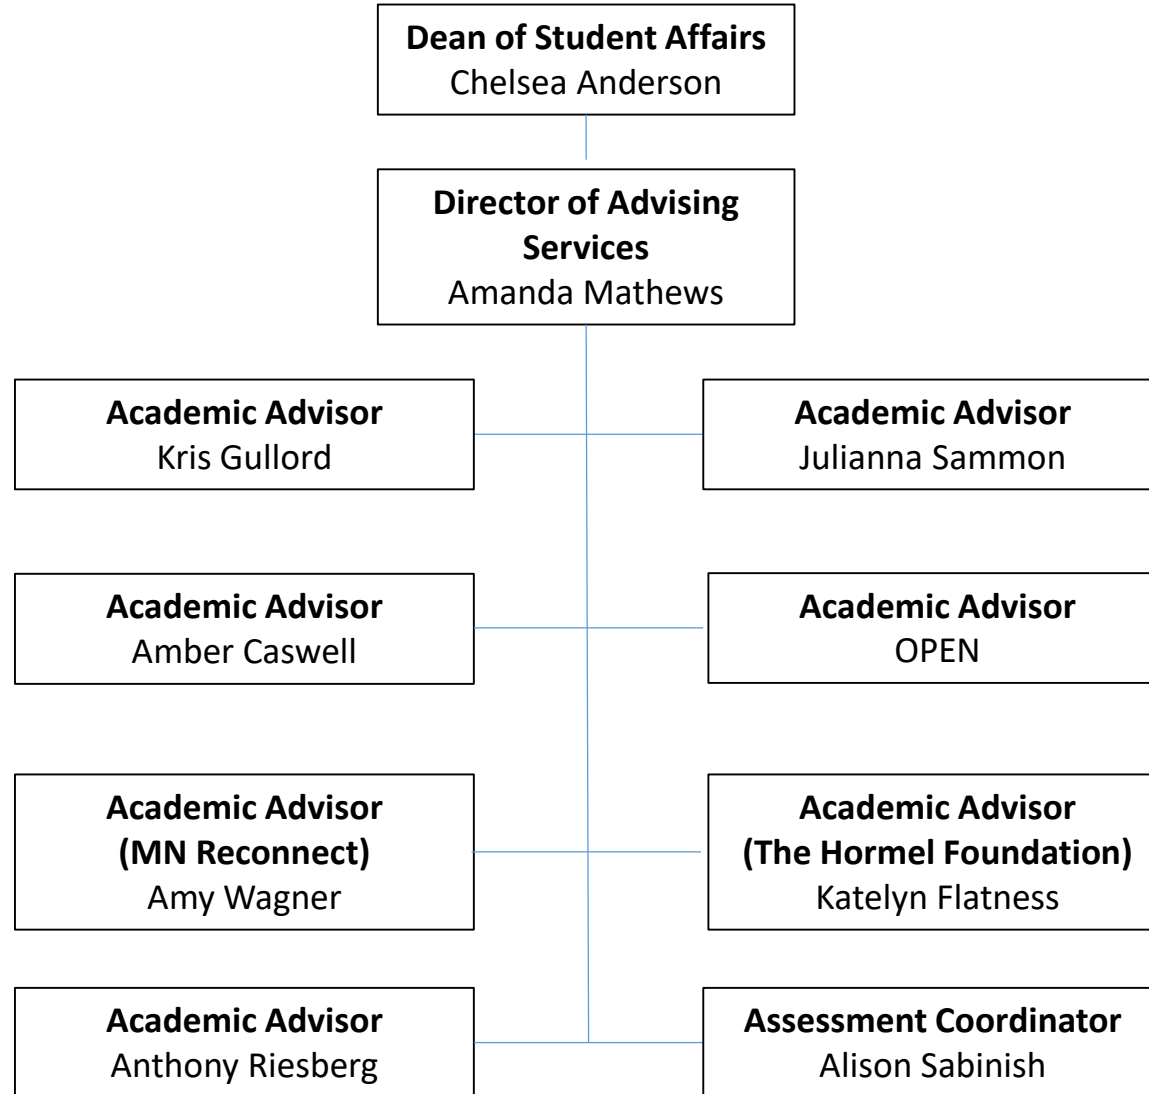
**Dean of Student Affairs**
Chelsea Anderson

**Director of Advising Services**
Amanda Mathews

**Academic Advisor**
Kris Gullord

**Academic Advisor**
Julianna Sammon

**Academic Advisor**
Amber Caswell

**Academic Advisor**
OPEN

**Academic Advisor (MN Reconnect)**
Amy Wagner

**Academic Advisor (The Hormel Foundation)**
Katelyn Flatness

**Academic Advisor**
Anthony Riesberg

**Assessment Coordinator**
Alison Sabinish